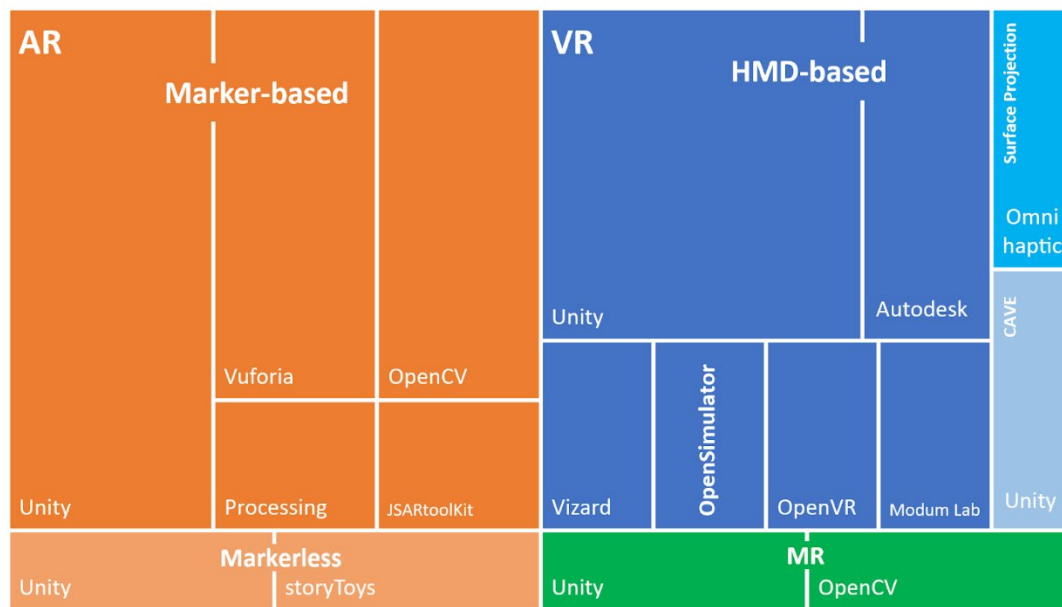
AR

Marker-based

Vuforia

OpenCV

Unity

Processing

JSARtoolKit

VR

HMD-based

Unity

Autodesk

Vizard

OpenSimulator

OpenVR

Modum Lab

Surface Projection

Omni haptic

CAVE

Unity

Markerless

Unity

storyToys

MR

Unity

OpenCV